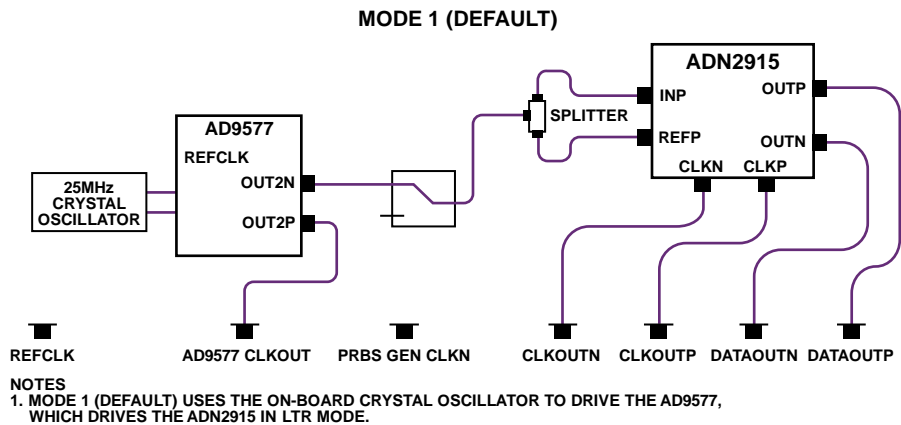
MODE 1 (DEFAULT)

ADN2915
INP
REFP
OUTP
OUTN
CLKN
CLKP

SPLITTER

AD9577
REFCLK
OUT2N
OUT2P

25MHz CRYSTAL OSCILLATOR

REFCLK
AD9577 CLKOUT
PRBS GEN CLKN
CLKOUTN
CLKOUTP
DATAOUTN
DATAOUTP

NOTES
1. MODE 1 (DEFAULT) USES THE ON-BOARD CRYSTAL OSCILLATOR TO DRIVE THE AD9577, WHICH DRIVES THE ADN2915 IN LTR MODE.